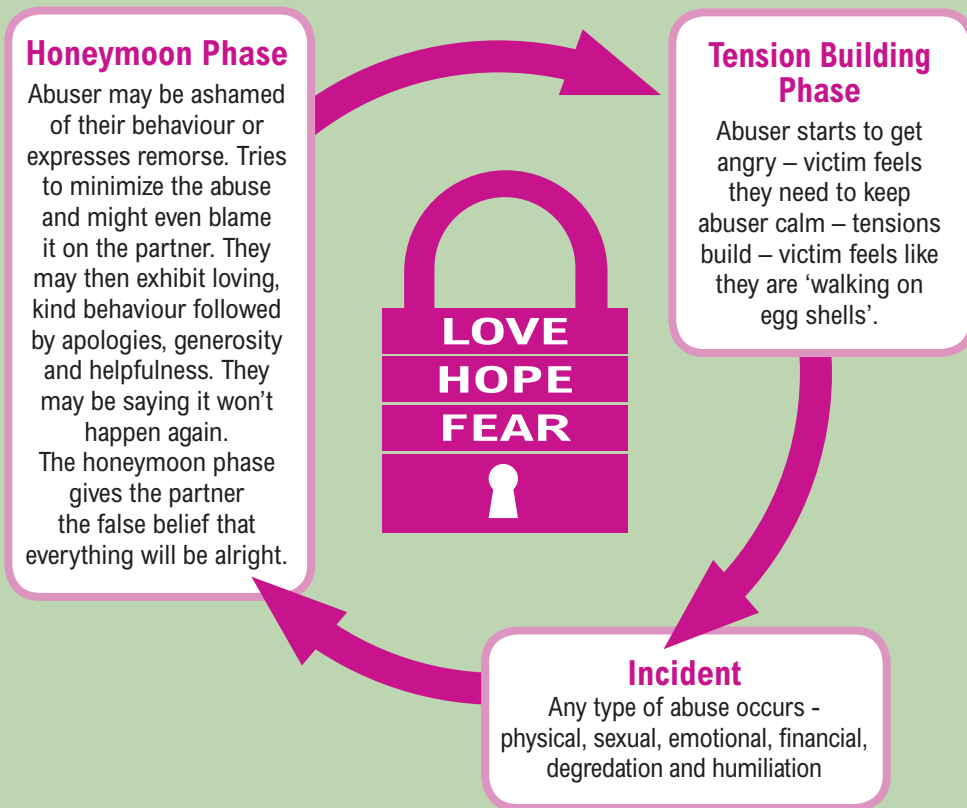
Honeymoon Phase

Abuser may be ashamed of their behaviour or expresses remorse. Tries to minimize the abuse and might even blame it on the partner. They may then exhibit loving, kind behaviour followed by apologies, generosity and helpfulness. They may be saying it won't happen again.
The honeymoon phase gives the partner the false belief that everything will be alright.

Tension Building Phase

Abuser starts to get angry – victim feels they need to keep abuser calm – tensions build – victim feels like they are 'walking on egg shells'.

LOVE
HOPE
FEAR

Incident

Any type of abuse occurs - physical, sexual, emotional, financial, degredation and humiliation